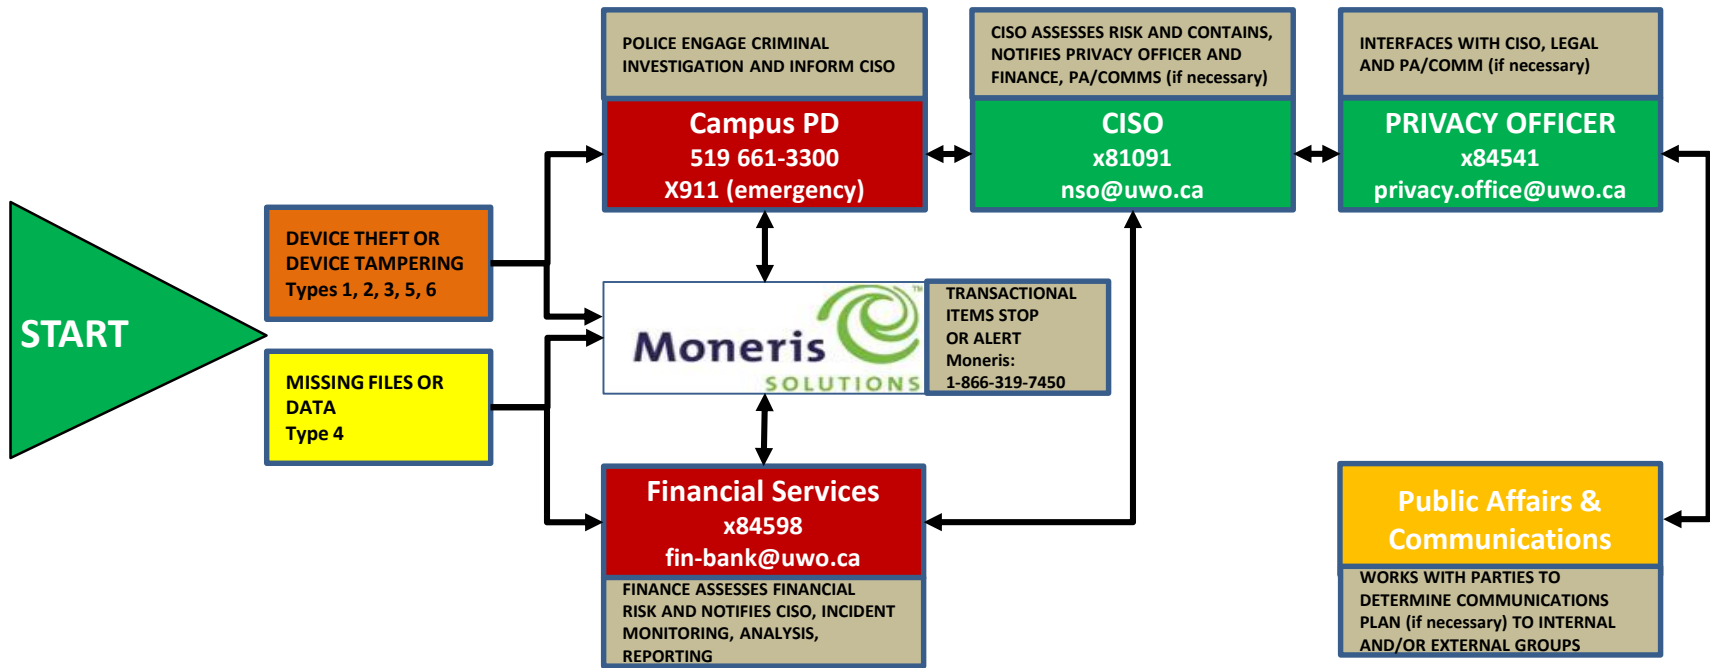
START

DEVICE THEFT OR DEVICE TAMPERING
Types 1, 2, 3, 5, 6

MISSING FILES OR DATA
Type 4

POLICE ENGAGE CRIMINAL INVESTIGATION AND INFORM CISO

Campus PD
519 661-3300
X911 (emergency)

CISO ASSESSES RISK AND CONTAINS, NOTIFIES PRIVACY OFFICER AND FINANCE, PA/COMMS (if necessary)

CISO
x81091
nso@uwo.ca

INTERFACES WITH CISO, LEGAL AND PA/COMM (if necessary)

PRIVACY OFFICER
x84541
privacy.office@uwo.ca

Moneris SOLUTIONS

TRANSACTIONAL ITEMS STOP OR ALERT
Moneris:
1-866-319-7450

Financial Services
x84598
fin-bank@uwo.ca

FINANCE ASSESSES FINANCIAL RISK AND NOTIFIES CISO, INCIDENT MONITORING, ANALYSIS, REPORTING

Public Affairs & Communications

WORKS WITH PARTIES TO DETERMINE COMMUNICATIONS PLAN (if necessary) TO INTERNAL AND/OR EXTERNAL GROUPS